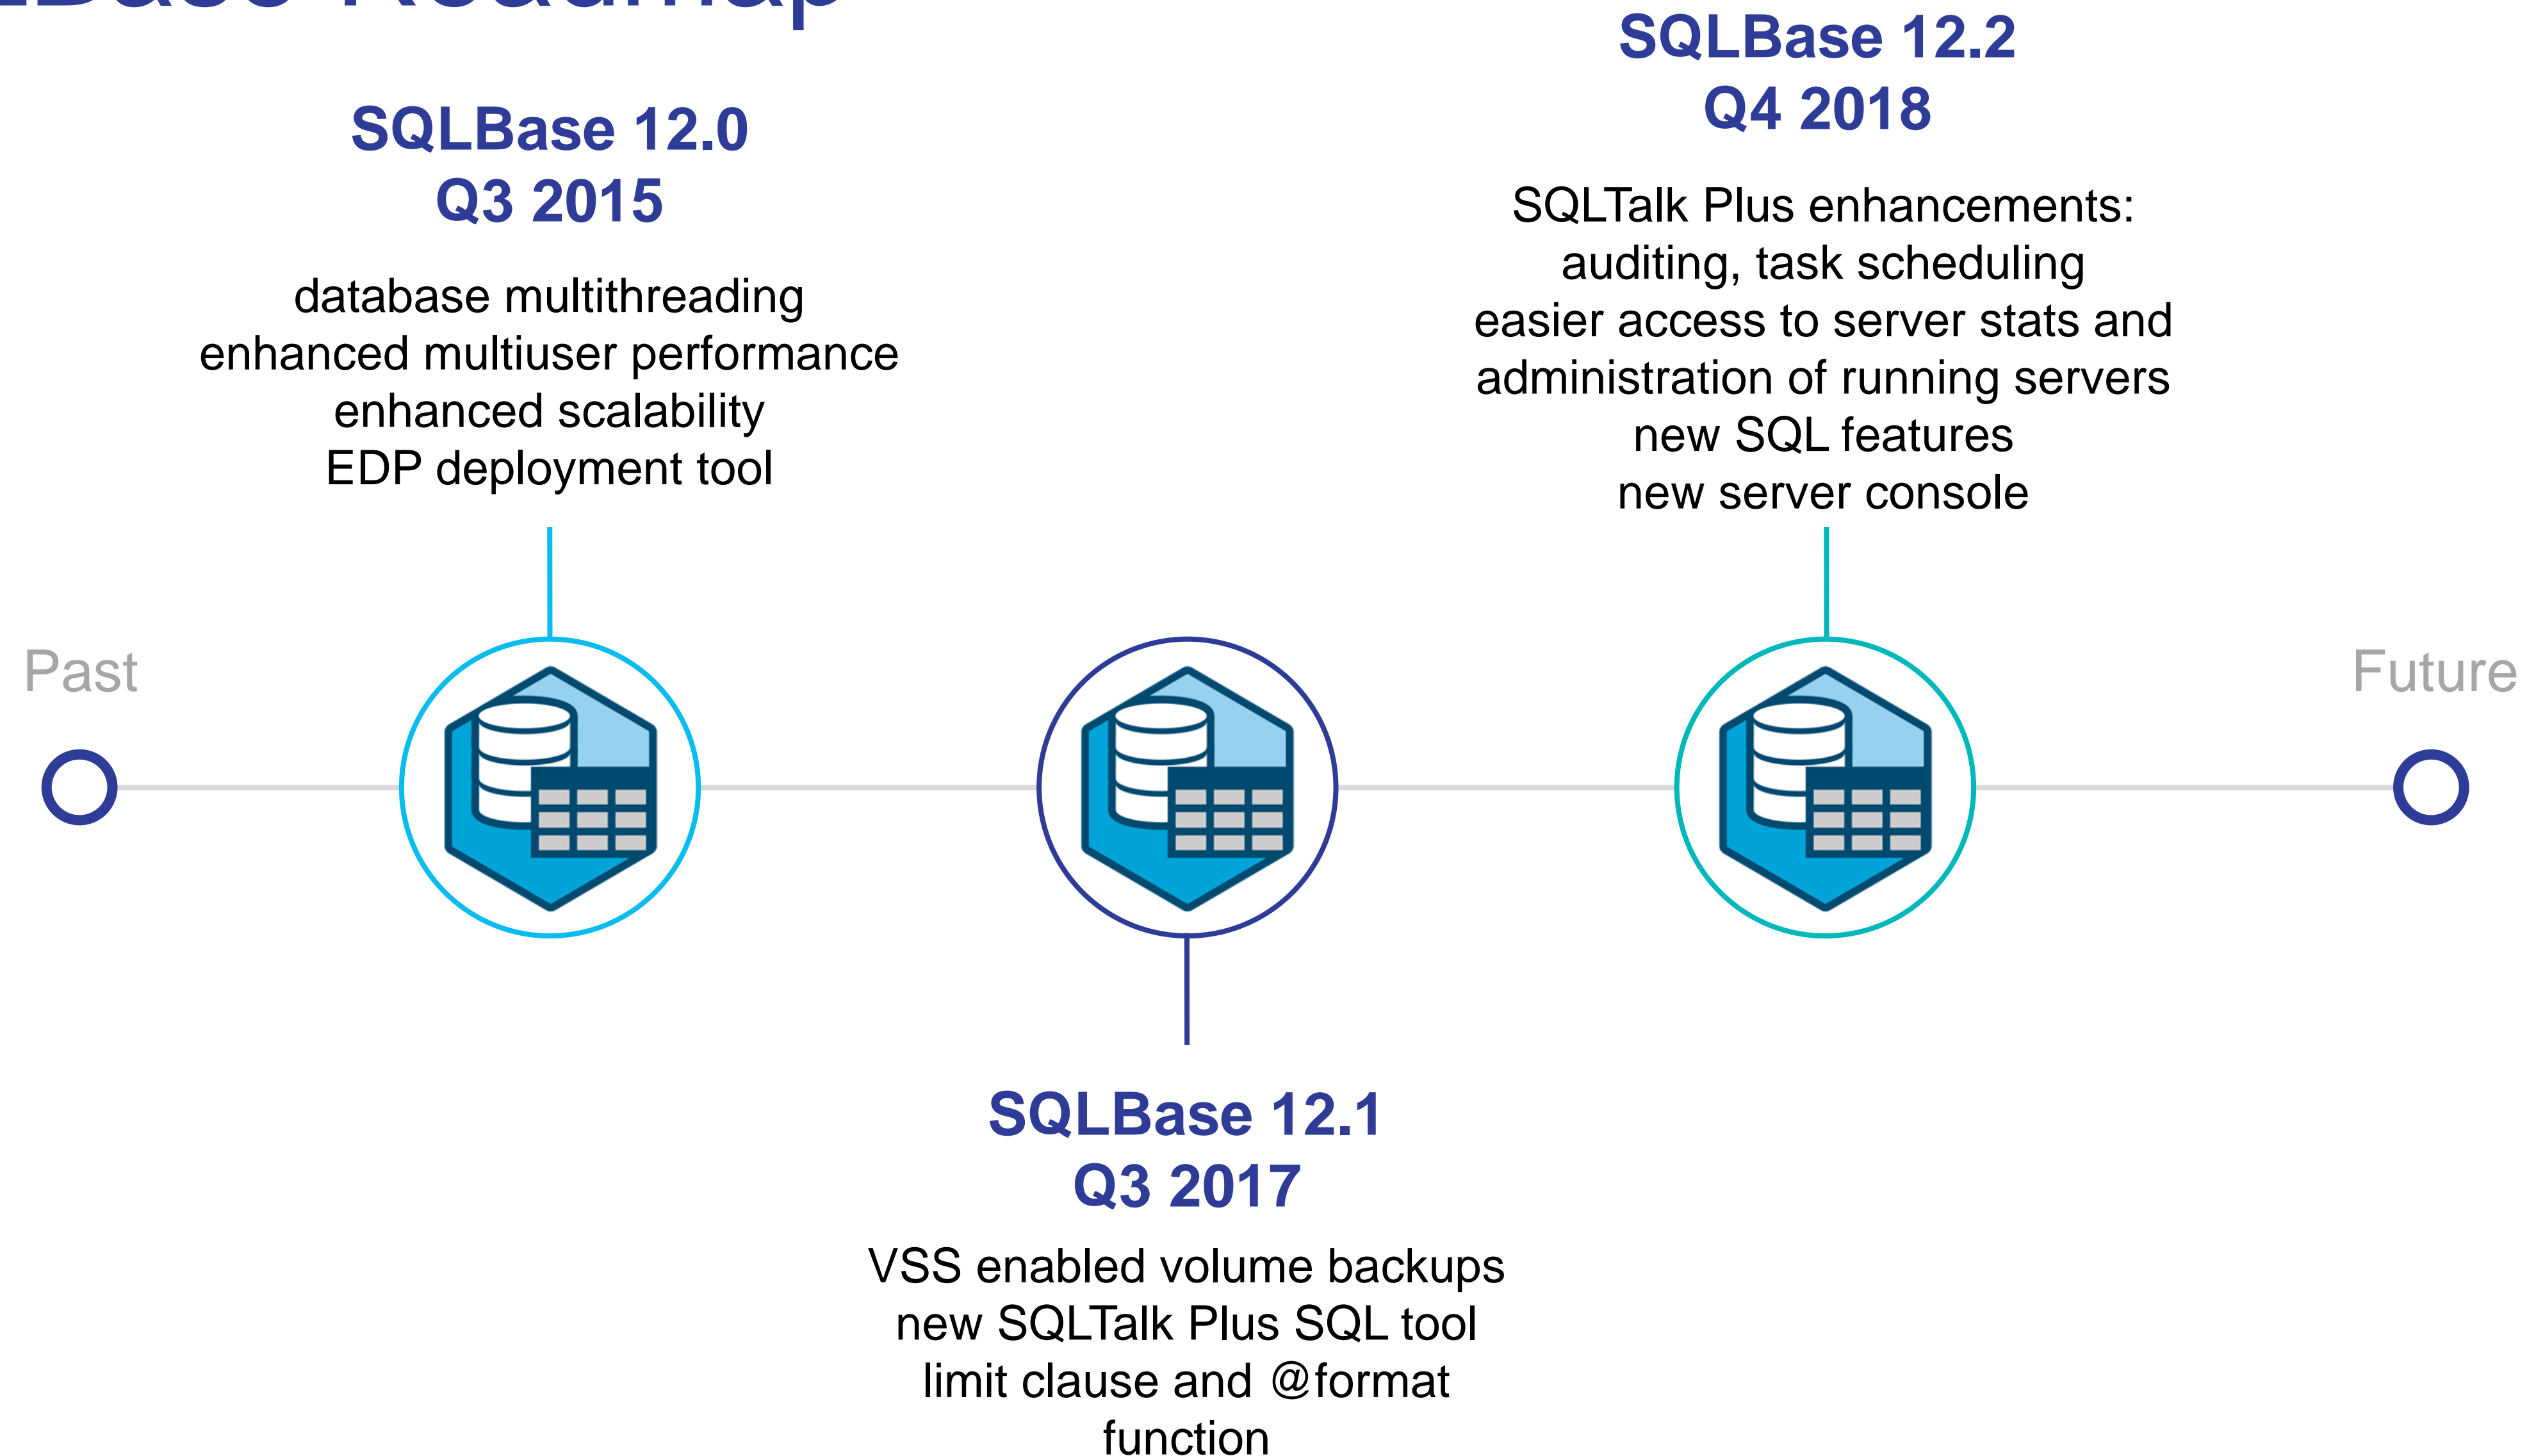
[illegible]Base Roadmap

SQLBase 12.0
Q3 2015

database multithreading
enhanced multiuser performance
enhanced scalability
EDP deployment tool

SQLBase 12.2
Q4 2018

SQLTalk Plus enhancements:
auditing, task scheduling
easier access to server stats and administration of running servers
new SQL features
new server console

Past

Future

SQLBase 12.1
Q3 2017

VSS enabled volume backups
new SQLTalk Plus SQL tool
limit clause and @format function